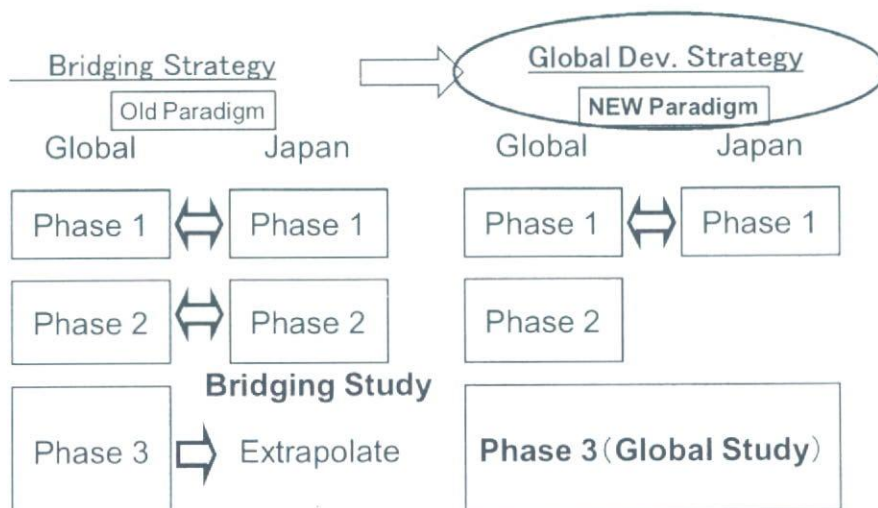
Bridging Strategy

Old Paradigm

Global Japan

Phase 1 Phase 1

Phase 2 Phase 2

Bridging Study

Phase 3 Extrapolate

Global Dev. Strategy

NEW Paradigm

Global Japan

Phase 1 Phase 1

Phase 2

Phase 3 (Global Study)